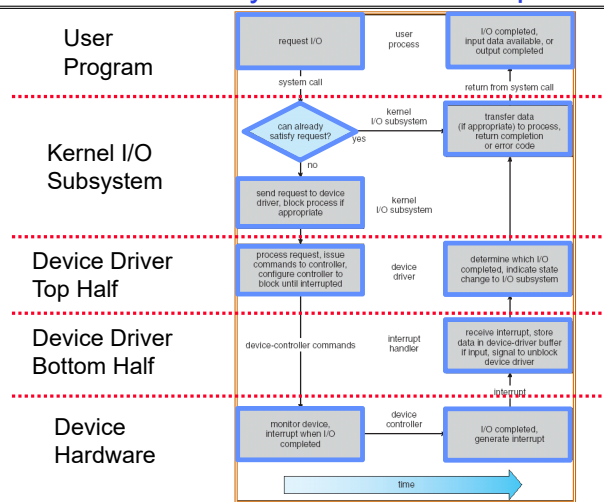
User Program

Kernel I/O Subsystem

Device Driver Top Half

Device Driver Bottom Half

Device Hardware

request I/O

user process

I/O completed, input data available, or output completed

system call

return from system call

can already satisfy request?

kernel I/O subsystem

yes

transfer data (if appropriate) to process, return completion or error code

no

send request to device driver, block process if appropriate

kernel I/O subsystem

process request, issue commands to controller, configure controller to block until interrupted

device driver

determine which I/O completed, indicate state change to I/O subsystem

device-controller commands

interrupt handler

receive interrupt, store data in device-driver buffer if input, signal to unblock device driver

interrupt

monitor device, interrupt when I/O completed

device controller

I/O completed, generate interrupt

time